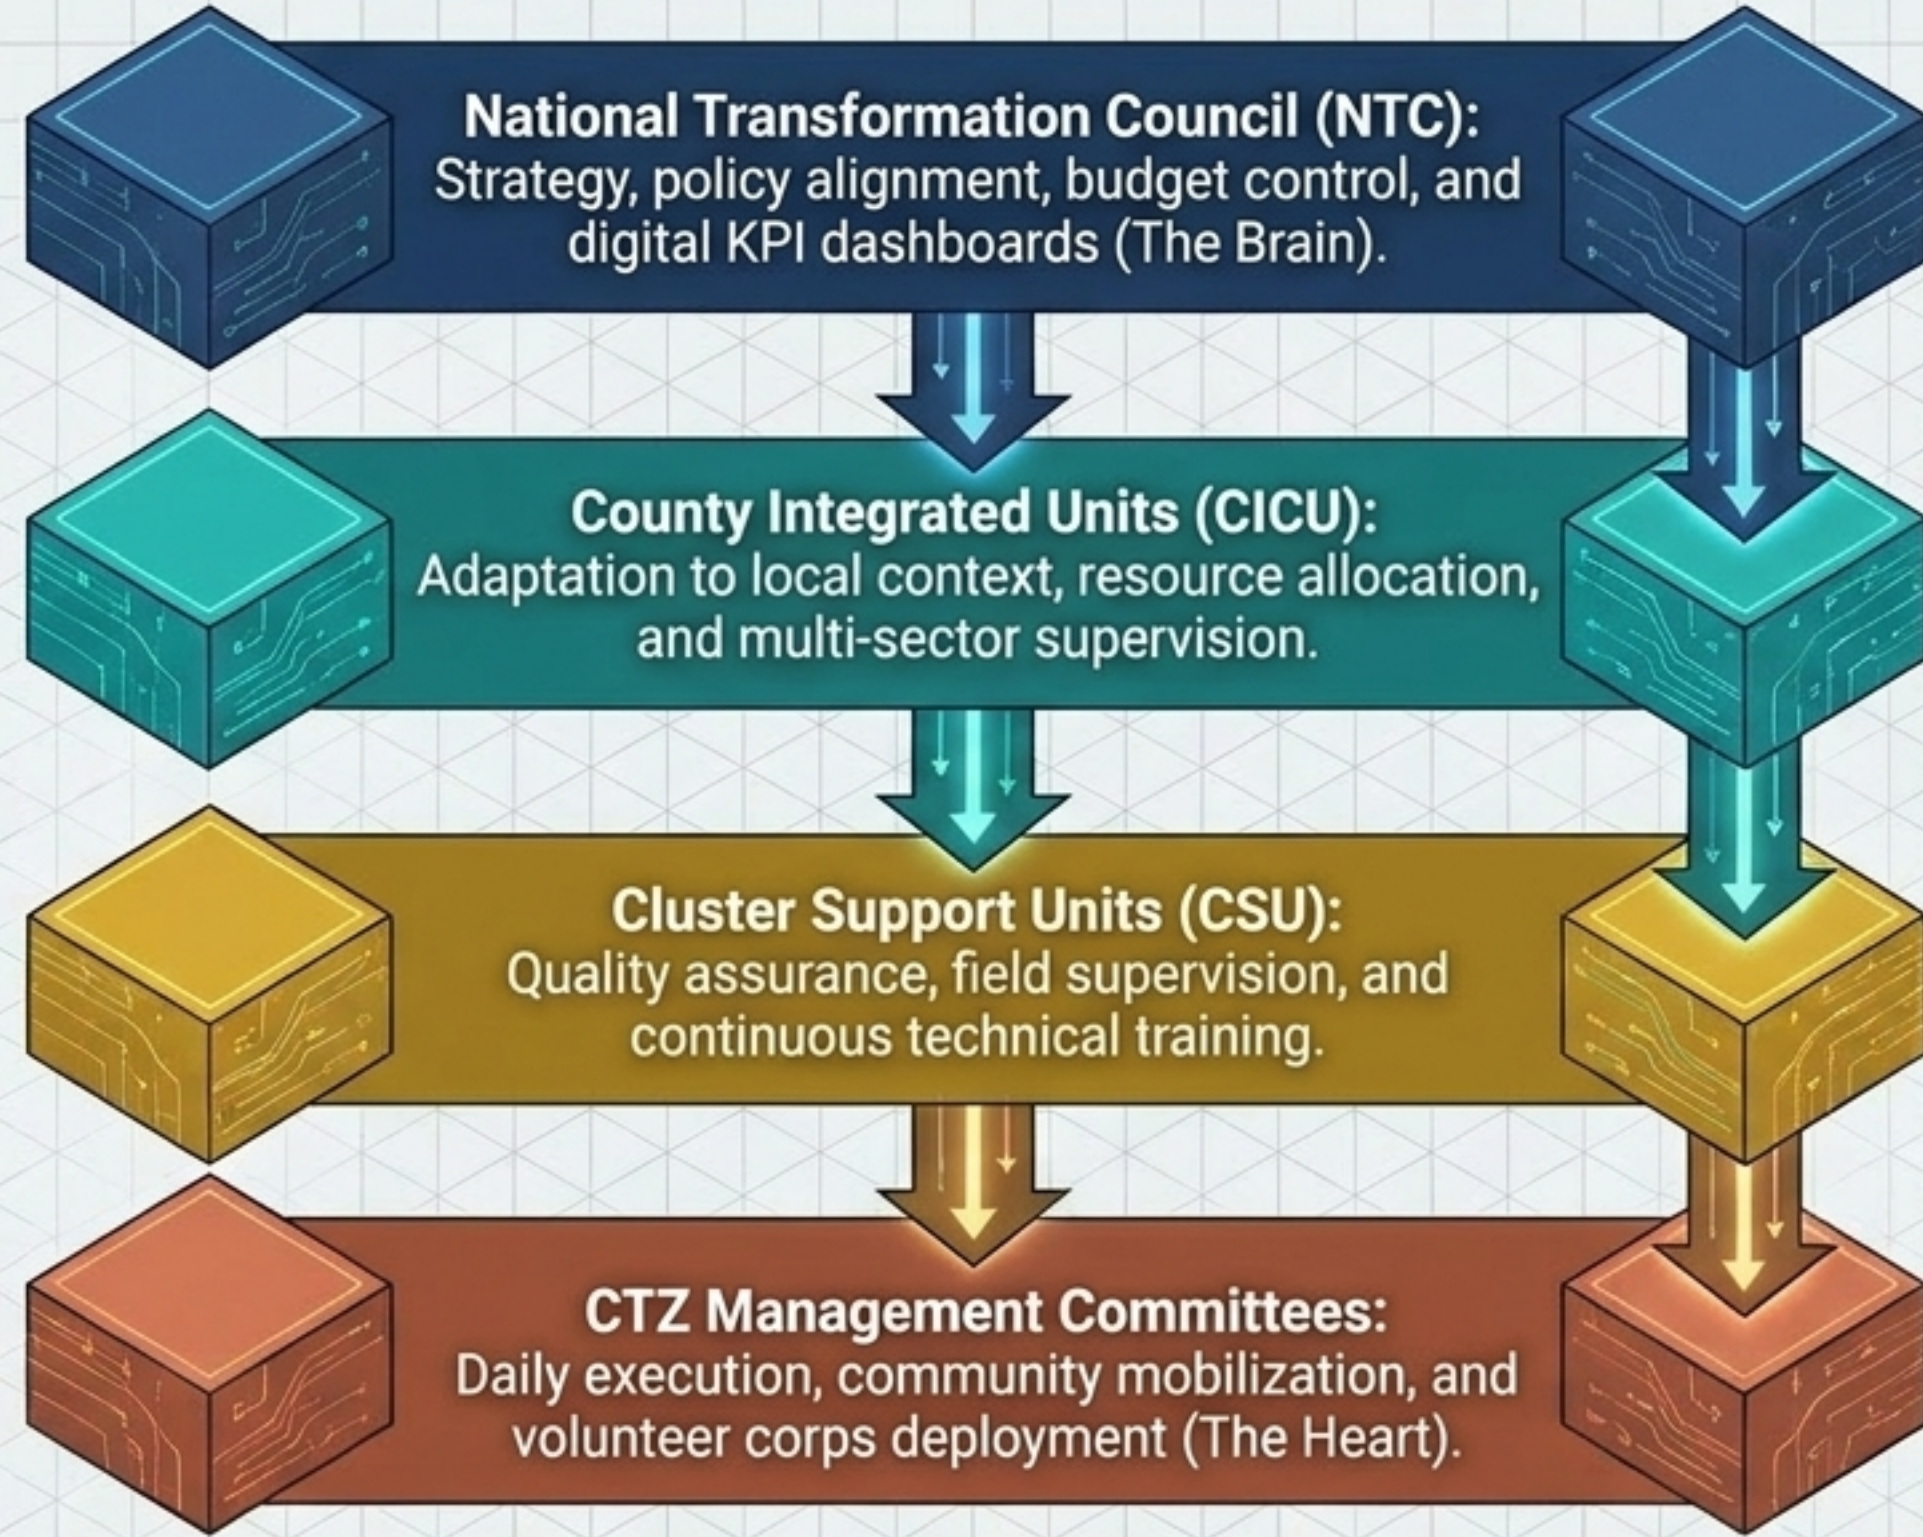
National Transformation Council (NTC):
Strategy, policy alignment, budget control, and digital KPI dashboards (The Brain).

County Integrated Units (CICU):
Adaptation to local context, resource allocation, and multi-sector supervision.

Cluster Support Units (CSU):
Quality assurance, field supervision, and continuous technical training.

CTZ Management Committees:
Daily execution, community mobilization, and volunteer corps deployment (The Heart).